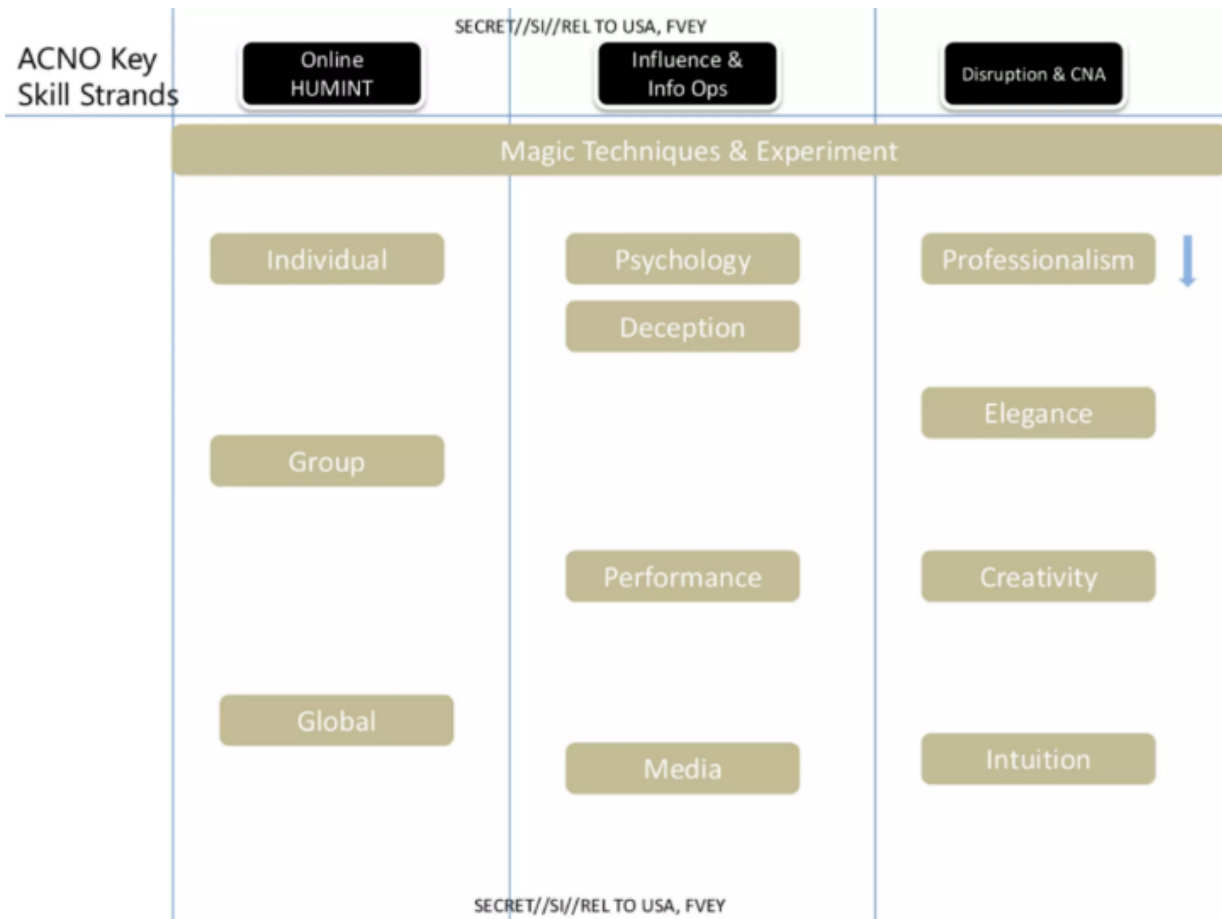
SECRET//SI//REL TO USA, FVEY

ACNO Key Skill Strands

Online HUMINT

Influence & Info Ops

Disruption & CNA

Magic Techniques & Experiment

Individual

Group

Global

Psychology

Deception

Performance

Media

Professionalism

Elegance

Creativity

Intuition

SECRET//SI//REL TO USA, FVEY